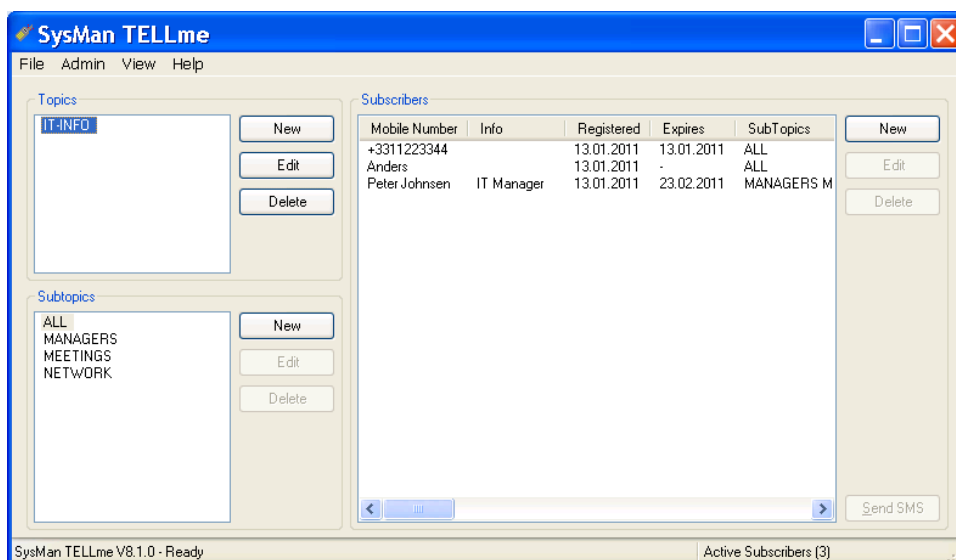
SysMan TELLme

File Admin View Help

Topics

IT-INFO

New
Edit
Delete

Subtopics

ALL
MANAGERS
MEETINGS
NETWORK

New
Edit
Delete

Subscribers

| Mobile Number | Info | Registered | Expires | SubTopics |
|---|---|---|---|---|
| +3311223344 | | 13.01.2011 | 13.01.2011 | ALL |
| Anders | | 13.01.2011 | - | ALL |
| Peter Johnsen | IT Manager | 13.01.2011 | 23.02.2011 | MANAGERS M |

New
Edit
Delete

Send SMS

SysMan TELLme V8.1.0 - Ready

Active Subscribers (3)